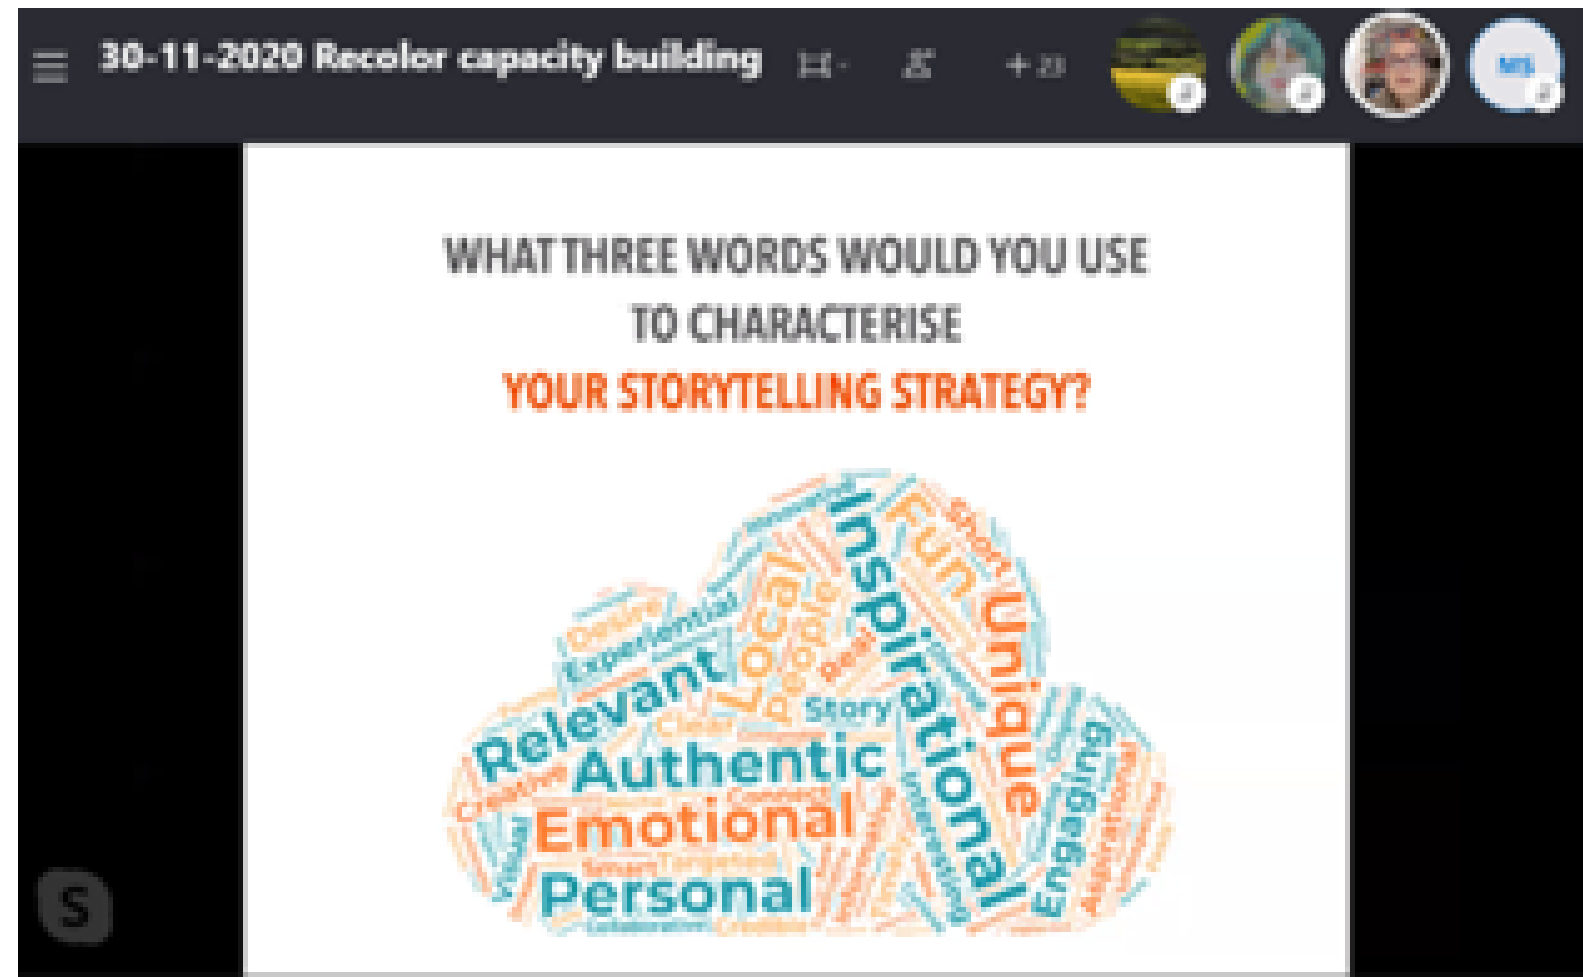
30-11-2020 Recolor capacity building

+23

MS

WHAT THREE WORDS WOULD YOU USE TO CHARACTERISE
YOUR STORYTELLING STRATEGY?

Inspirational
Unique
Fun
Short
Local
People
Real
Relevant
Experiential
Online
Story
Clear
Authentic
Creative
Emotional
Personal
Engaging
Interesting
Aspirational
Smart
Targeted
Collaborative
Credible

S